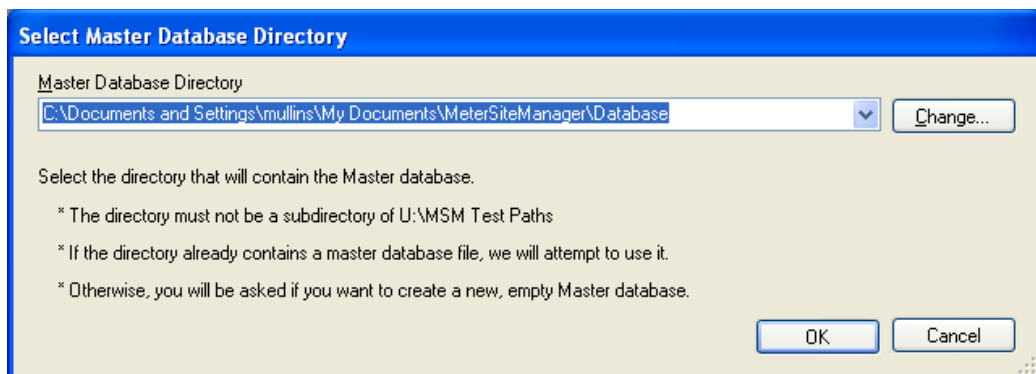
Select Master Database Directory

Master Database Directory

C:\Documents and Settings\mullins\My Documents\MeterSiteManager\Database

Change...

Select the directory that will contain the Master database.

* The directory must not be a subdirectory of U:\MSM Test Paths

* If the directory already contains a master database file, we will attempt to use it.

* Otherwise, you will be asked if you want to create a new, empty Master database.

OK

Cancel